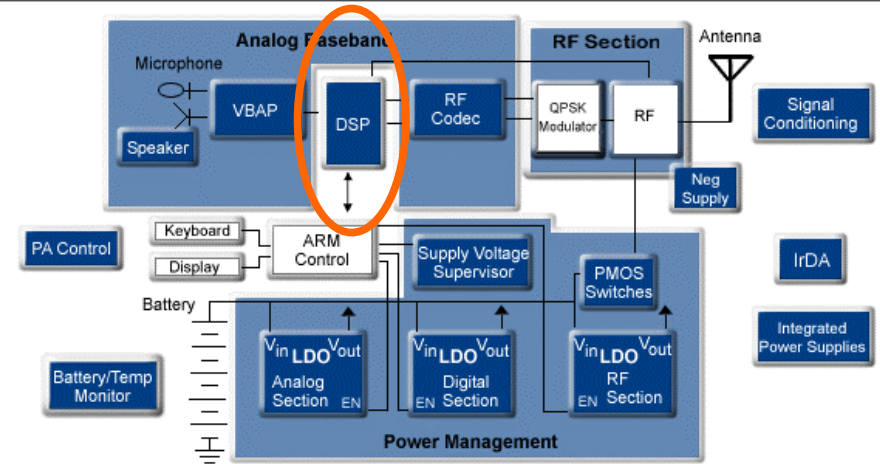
Analog Baseband

Microphone

VBAP

Speaker

DSP

RF Codec

RF Section

QPSK Modulator

RF

Antenna

Signal Conditioning

Neg Supply

PA Control

Keyboard

Display

ARM Control

Supply Voltage Supervisor

PMOS Switches

IrDA

Battery

$V_{in}$ LDO $V_{out}$ Analog Section EN

$V_{in}$ LDO $V_{out}$ EN Digital Section

$V_{in}$ LDO $V_{out}$ EN RF Section

Integrated Power Supplies

Battery/Temp Monitor

Power Management